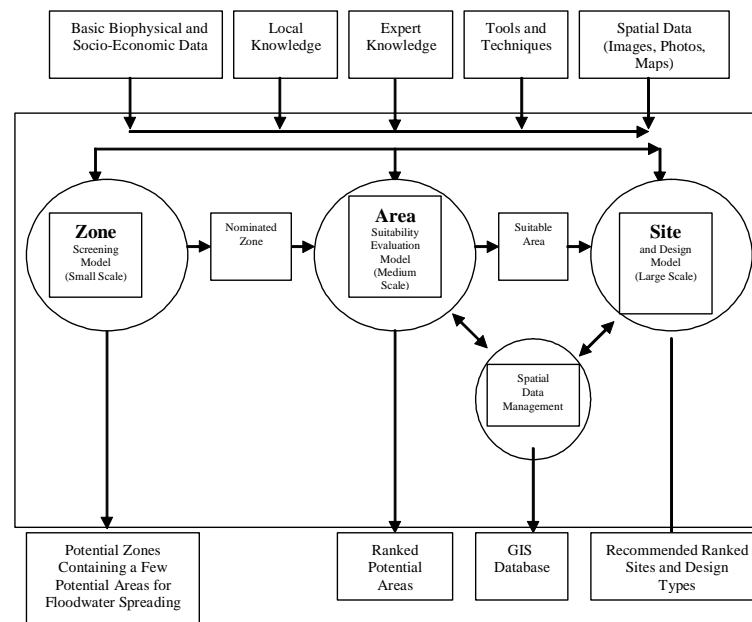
Basic Biophysical and Socio-Economic Data

Local Knowledge

Expert Knowledge

Tools and Techniques

Spatial Data (Images, Photos, Maps)

Zone
Screening Model (Small Scale)

Nominated Zone

Area
Suitability Evaluation Model (Medium Scale)

Suitable Area

Site
and Design Model (Large Scale)

Spatial Data Management

Potential Zones Containing a Few Potential Areas for Floodwater Spreading

Ranked Potential Areas

GIS Database

Recommended Ranked Sites and Design Types